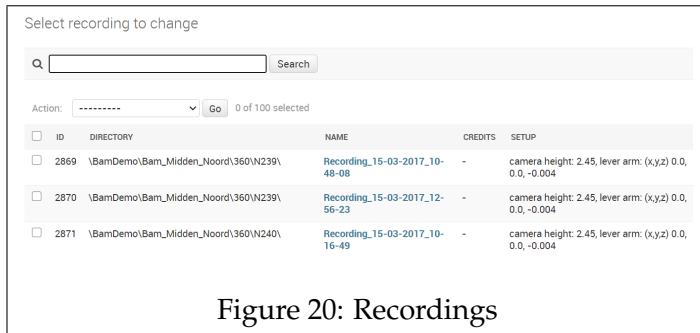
Select recording to change

Search

Action: --------- Go 0 of 100 selected

| | ID | DIRECTORY | NAME | CREDITS | SETUP |
|---|---|---|---|---|---|
| | 2869 | \BamDemo\Bam_Midden_Noord\360\N239\ | Recording_15-03-2017_10-48-08 | - | camera height: 2.45, lever arm: (x,y,z) 0.0, 0.0, -0.004 |
| | 2870 | \BamDemo\Bam_Midden_Noord\360\N239\ | Recording_15-03-2017_12-56-23 | - | camera height: 2.45, lever arm: (x,y,z) 0.0, 0.0, -0.004 |
| | 2871 | \BamDemo\Bam_Midden_Noord\360\N240\ | Recording_15-03-2017_10-16-49 | - | camera height: 2.45, lever arm: (x,y,z) 0.0, 0.0, -0.004 |

Figure 20: Recordings